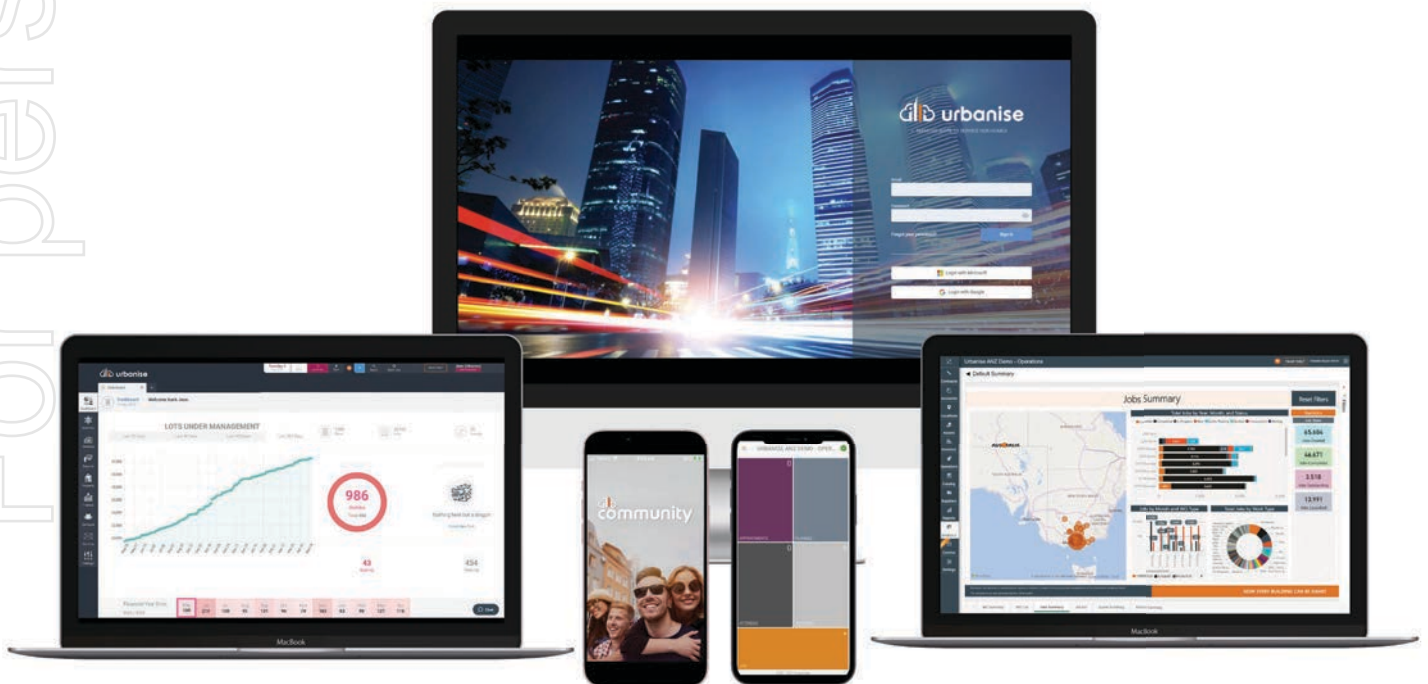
urbanise

Email

Password

Sign in

Login with Microsoft

Login with Google

urbanise

Welcome back Jess

LOTS UNDER MANAGEMENT

986

43

454

MacBook

community

URBANISE AND DEMO - OPER...

Urbanise ANZ Demo - Operations

Default Summary

Jobs Summary

Reset Filters

65,686

66,671

3,518

12,991

NOW EVERY BUILDING CAN BE SMART

MacBook